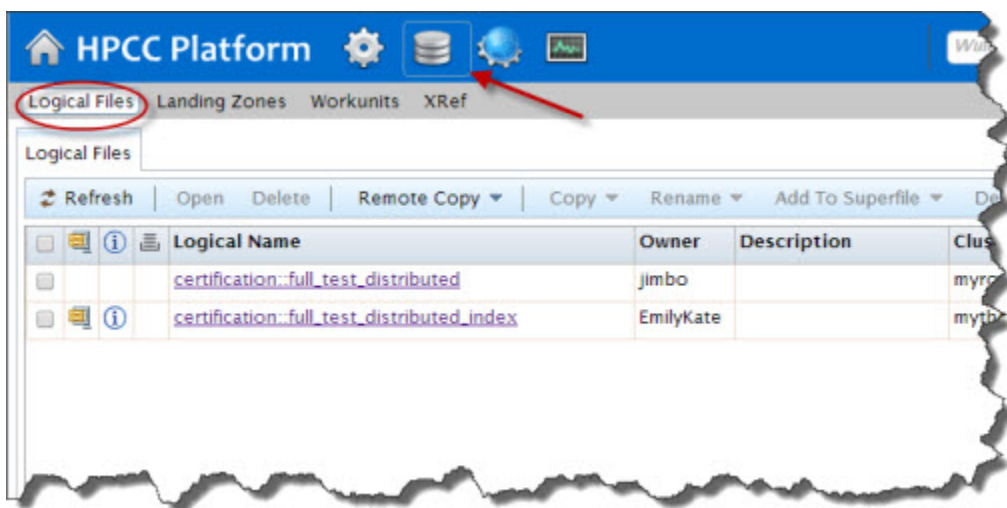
HPCC Platform

Wu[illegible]

Logical Files Landing Zones Workunits XRef

Logical Files

Refresh Open Delete Remote Copy ▾ Copy ▾ Rename ▾ Add To Superfile ▾ De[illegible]

| | | ⓘ | | Logical Name | Owner | Description | Clus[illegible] |
|---|---|---|---|---|---|---|---|
| | | | | certification::full_test_distributed | jimbo | | myr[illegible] |
| | | ⓘ | | certification::full_test_distributed_index | EmilyKate | | myt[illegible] |